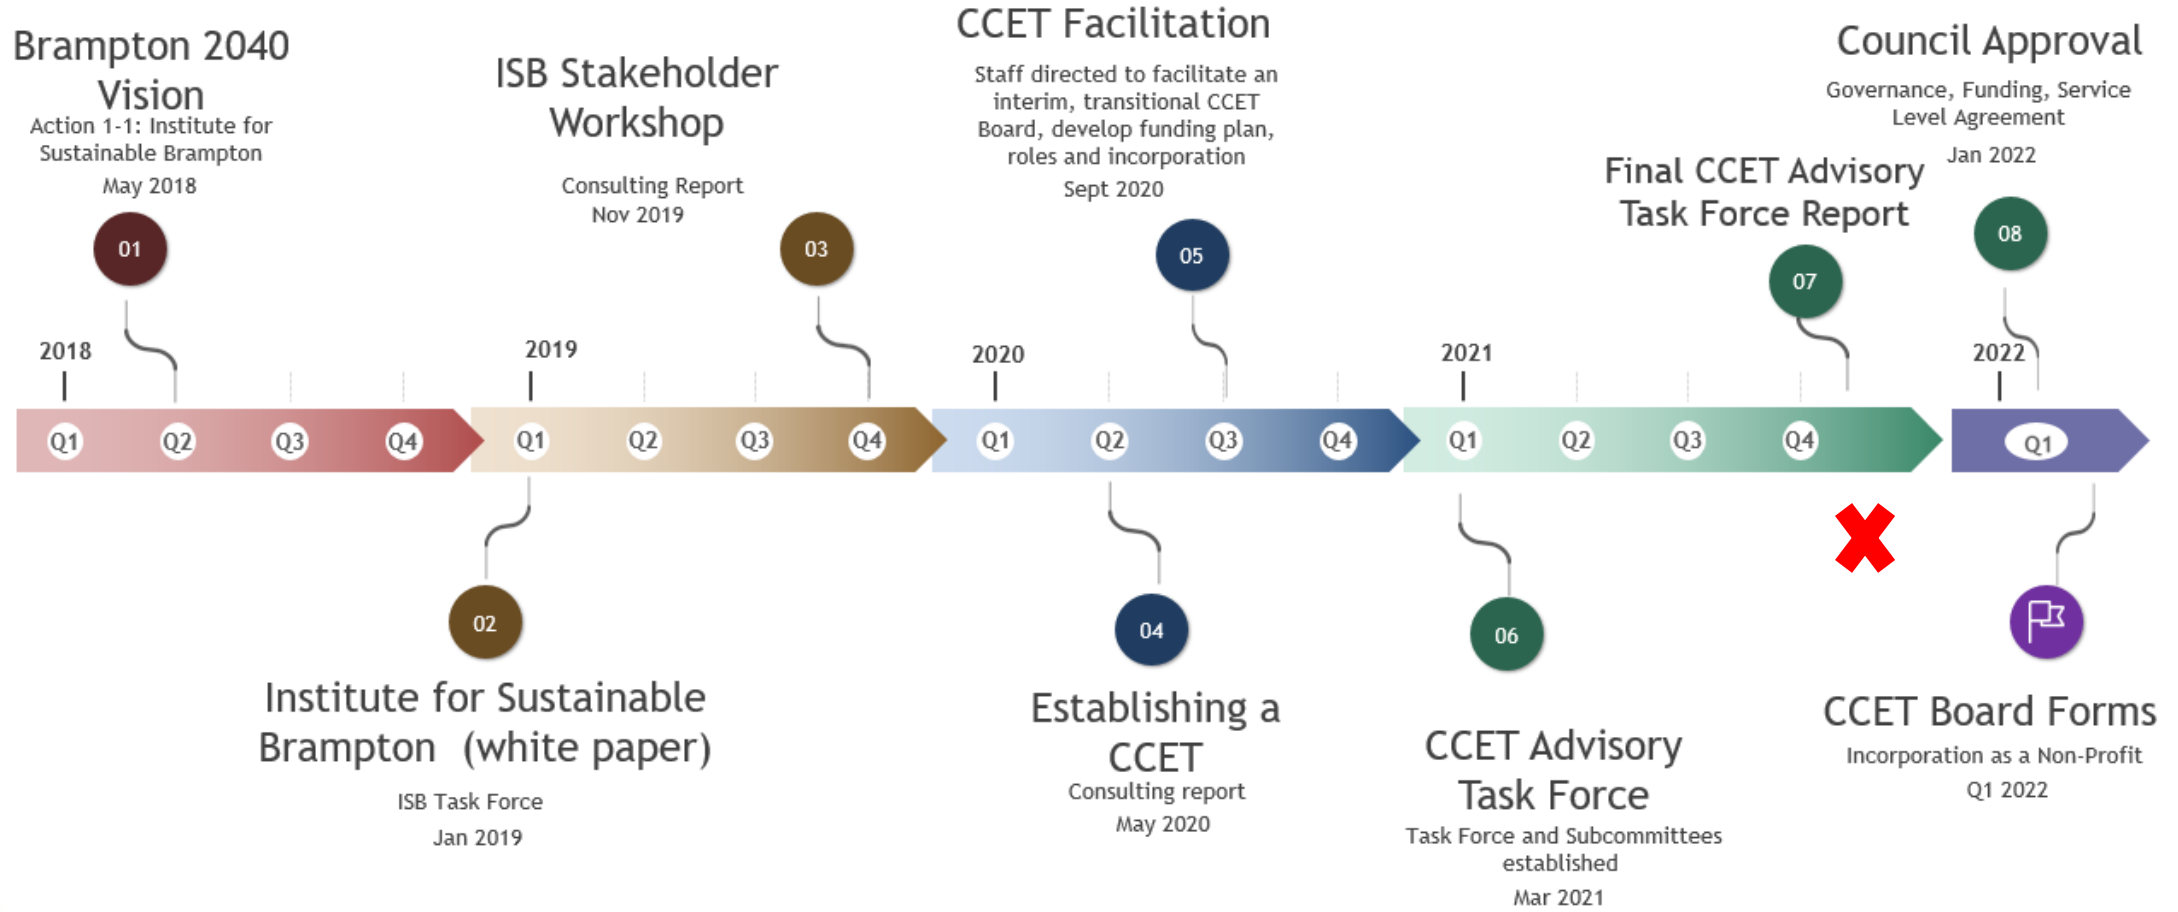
Brampton 2040 Vision
Action 1-1: Institute for Sustainable Brampton
May 2018

01

ISB Stakeholder Workshop
Consulting Report
Nov 2019

03

CCET Facilitation
Staff directed to facilitate an interim, transitional CCET Board, develop funding plan, roles and incorporation
Sept 2020

05

Final CCET Advisory Task Force Report

07

Council Approval
Governance, Funding, Service Level Agreement
Jan 2022

08

2018
Q1 Q2 Q3 Q4
2019
Q1 Q2 Q3 Q4
2020
Q1 Q2 Q3 Q4
2021
Q1 Q2 Q3 Q4
2022
Q1

02

Institute for Sustainable Brampton (white paper)
ISB Task Force
Jan 2019

04

Establishing a CCET
Consulting report
May 2020

06

CCET Advisory Task Force
Task Force and Subcommittees established
Mar 2021

CCET Board Forms
Incorporation as a Non-Profit
Q1 2022